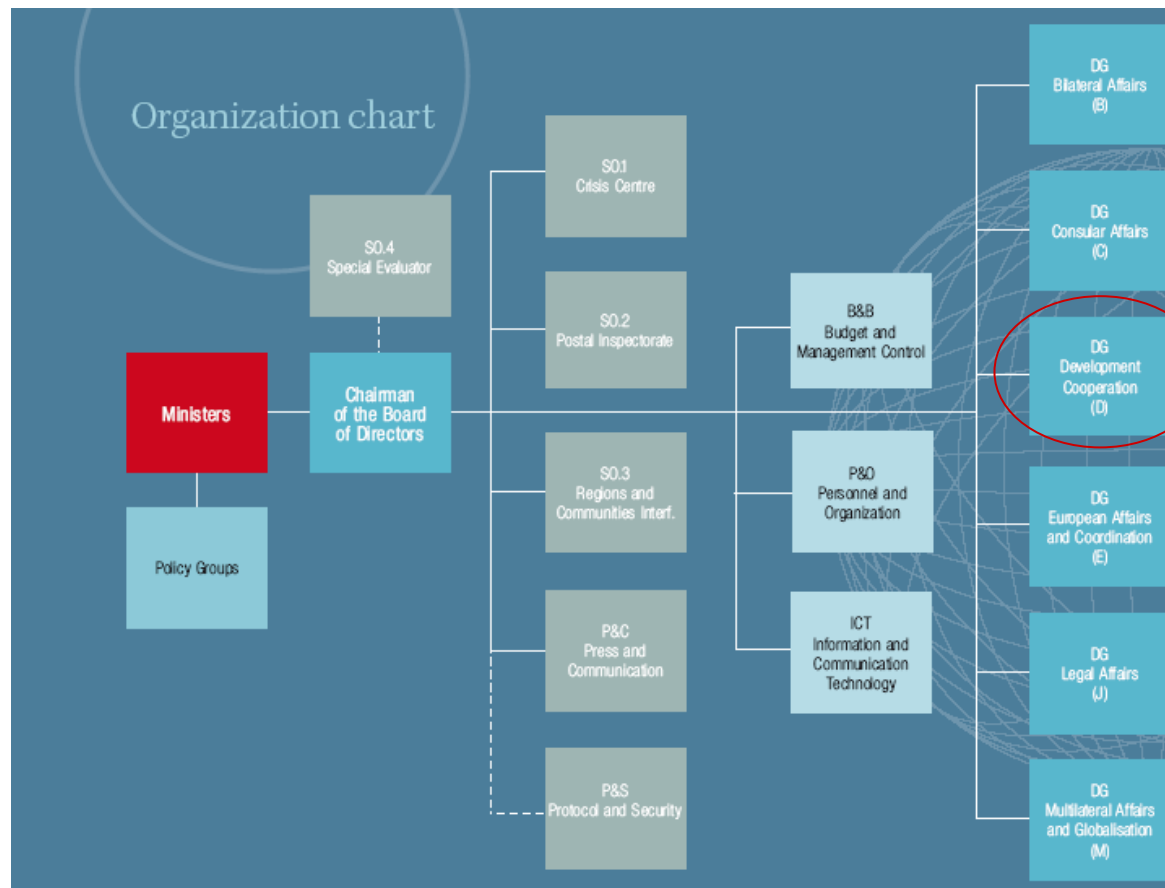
Organization chart

S0.4
Special Evaluator

Ministers

Policy Groups

Chairman
of the Board
of Directors

S0.1
Crisis Centre

S0.2
Postal Inspectorate

S0.3
Regions and
Communities Interf.

P&C
Press and
Communication

P&S
Protocol and Security

B&B
Budget and
Management Control

P&O
Personnel and
Organization

ICT
Information and
Communication
Technology

DG
Bilateral Affairs
(B)

DG
Consular Affairs
(C)

DG
Development
Cooperation
(D)

DG
European Affairs
and Coordination
(E)

DG
Legal Affairs
(J)

DG
Multilateral Affairs
and Globalisation
(M)